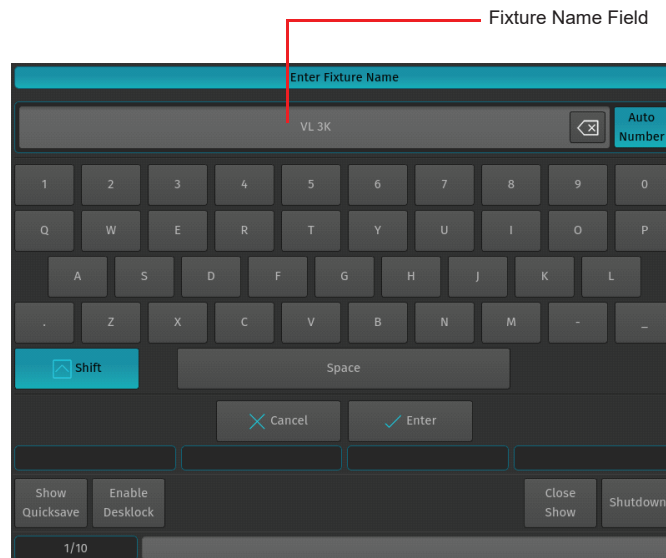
Fixture Name Field

Enter Fixture Name

VL 3K

Auto Number

1 2 3 4 5 6 7 8 9 0

Q W E R T Y U I O P

A S D F G H J K L

. Z X C V B N M - _

Shift

Space

Cancel

Enter

Show Quicksave

Enable Desklock

Close Show

Shutdown

1/10